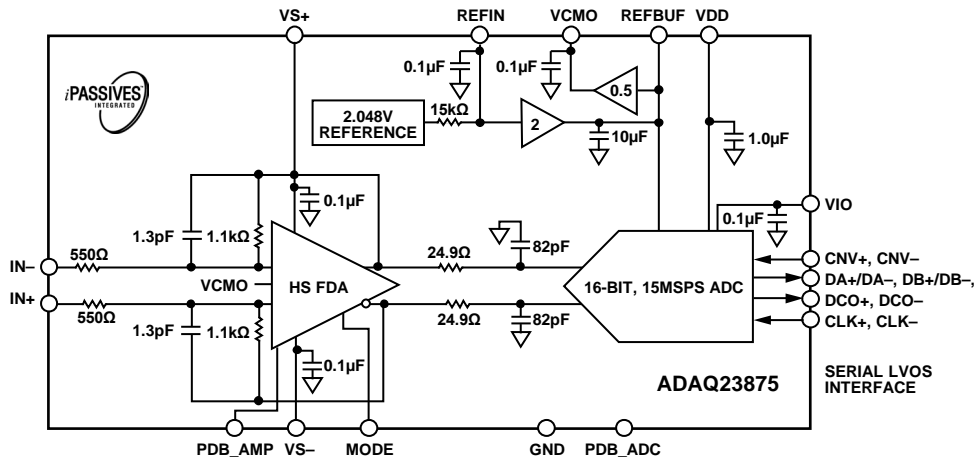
VS+
REFIN
VCMO
REFBUF
VDD

iPASSIVES
INTEGRATED

0.1µF
0.1µF
0.5

2.048V REFERENCE
15kΩ
2
10µF
1.0µF

0.1µF
VIO
0.1µF

1.3pF
1.1kΩ
82pF
CNV+, CNV–
IN–
550Ω
24.9Ω
DA+/DA–, DB+/DB–,
VCMO
HS FDA
16-BIT, 15MSPS ADC
IN+
DCO+, DCO–
550Ω
24.9Ω
1.3pF
1.1kΩ
82pF
CLK+, CLK–

0.1µF

ADAQ23875
SERIAL LVOS INTERFACE

PDB_AMP
VS–
MODE
GND
PDB_ADC